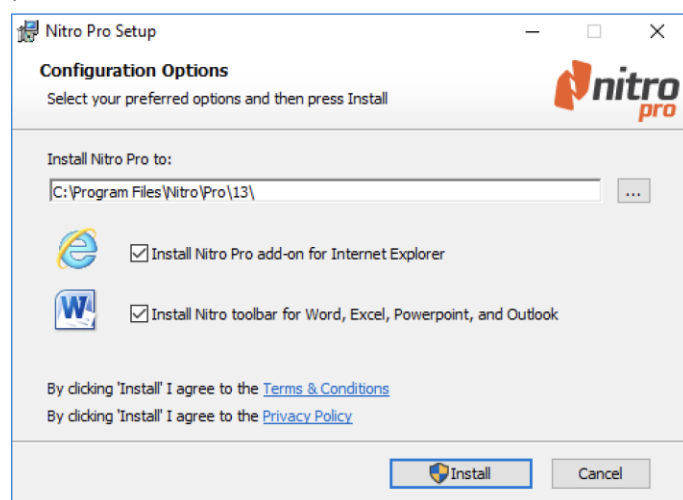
Nitro Pro Setup

Configuration Options

Select your preferred options and then press Install

nitro pro

Install Nitro Pro to:

C:\Program Files\Nitro\Pro\13\

...

Install Nitro Pro add-on for Internet Explorer

Install Nitro toolbar for Word, Excel, Powerpoint, and Outlook

By clicking 'Install' I agree to the Terms & Conditions

By clicking 'Install' I agree to the Privacy Policy

Install

Cancel